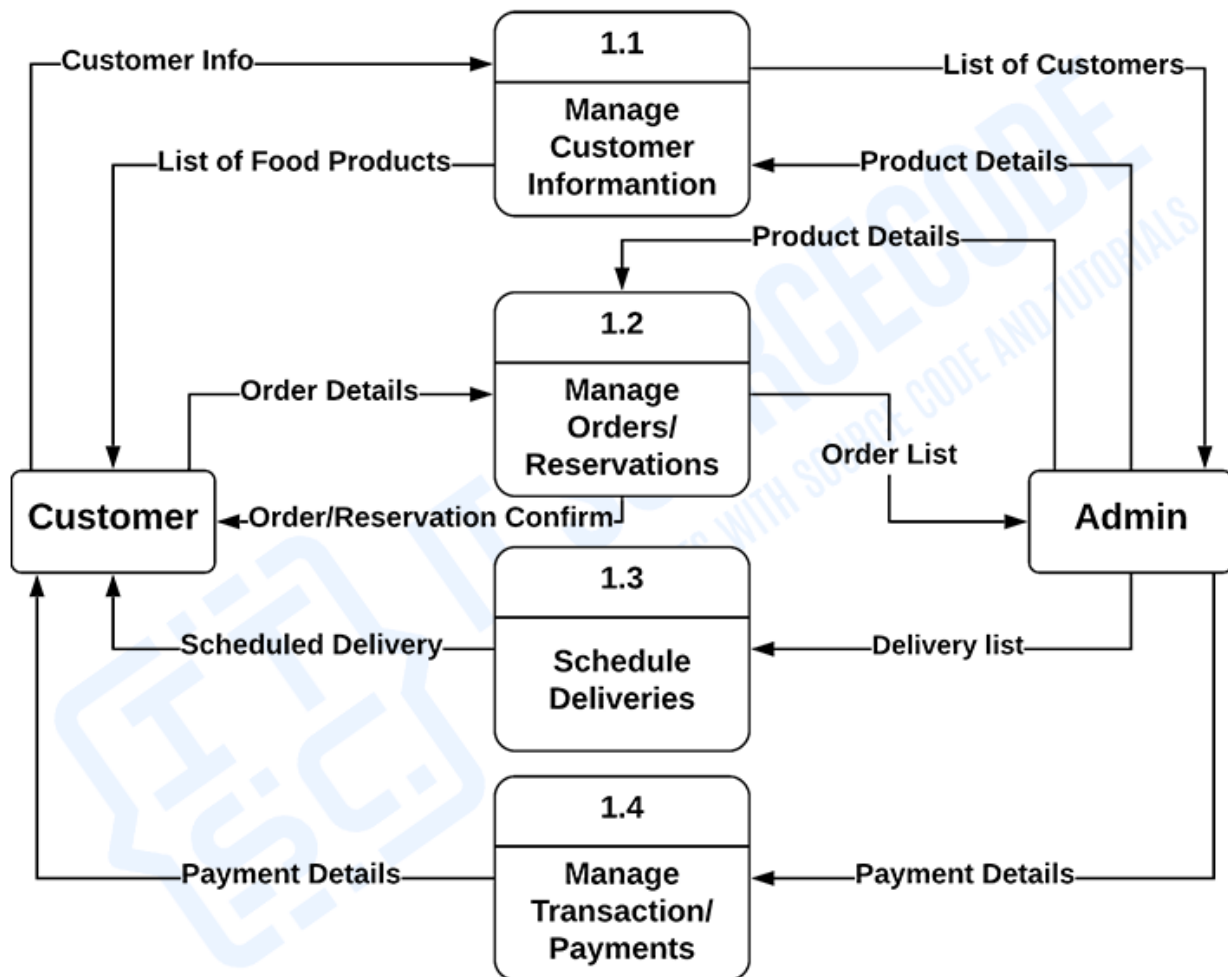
Customer Info
1.1
Manage Customer Informantion
List of Customers
List of Food Products
Product Details
Product Details
1.2
Manage Orders/ Reservations
Order Details
Order List
Customer
Order/Reservation Confirm
Admin
1.3
Schedule Deliveries
Scheduled Delivery
Delivery list
1.4
Manage Transaction/ Payments
Payment Details
Payment Details
ITSC
ITSOURCECODE
IT PROJECTS WITH SOURCE CODE AND TUTORIALS